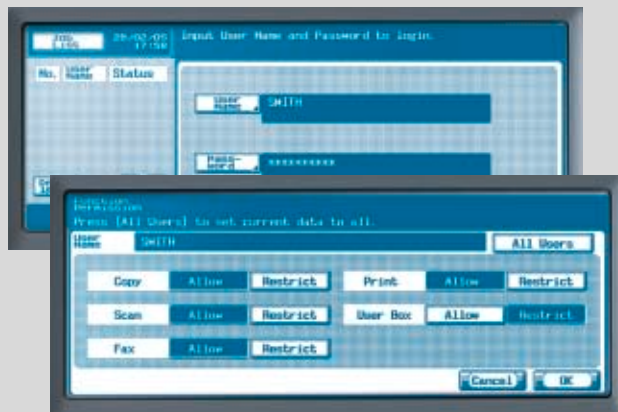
Job List

28/02/05 17:58

Input User Name and Password to login.

No. User Name Status

User Name SMITH

Password **********

Function Permission

Press [All Users] to set current data to all.

User Name SMITH

All Users

Copy Allow Restrict

Print Allow Restrict

Scan Allow Restrict

User Box Allow Restrict

Fax Allow Restrict

Cancel

OK